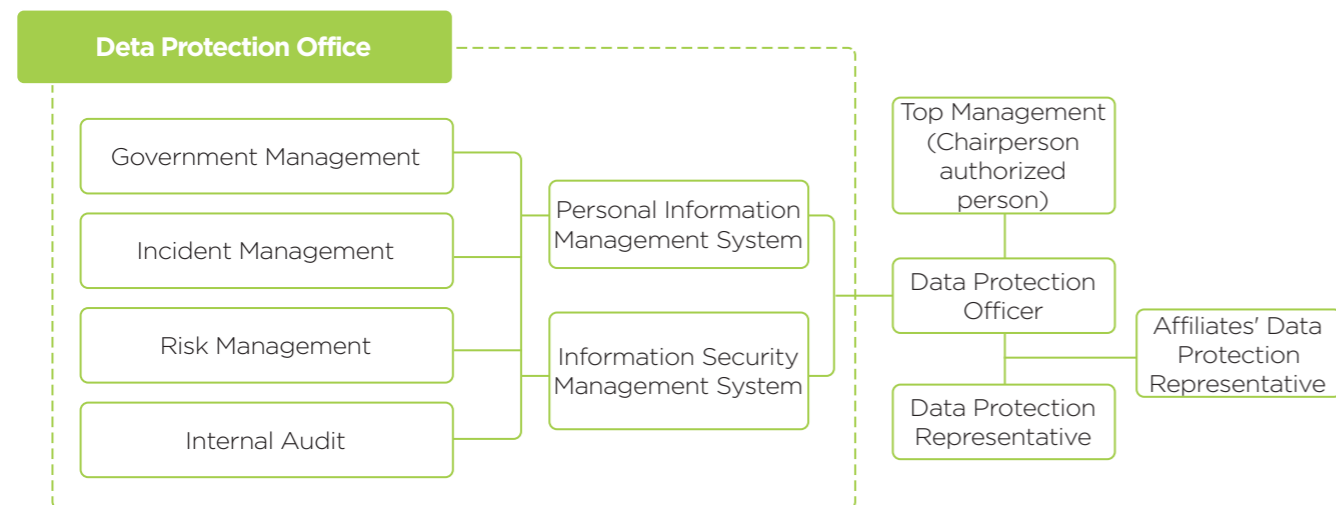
Data Protection Office

Government Management

Incident Management

Risk Management

Internal Audit

Personal Information Management System

Information Security Management System

Top Management (Chairperson authorized person)

Data Protection Officer

Affiliates' Data Protection Representative

Data Protection Representative